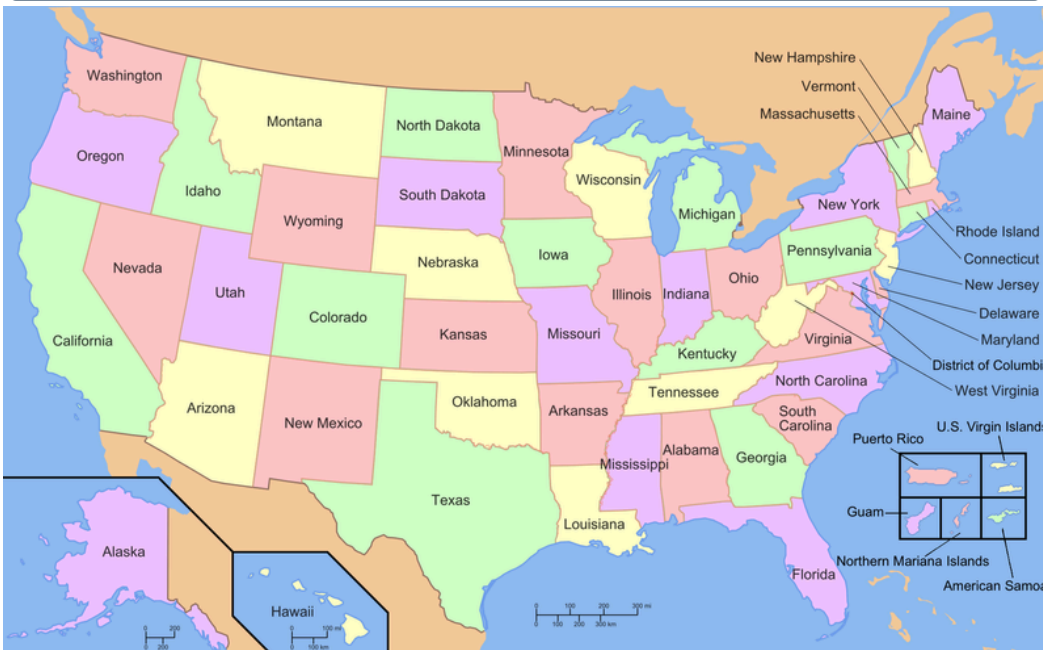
Washington
Montana
North Dakota
Minnesota
Oregon
Idaho
South Dakota
Wisconsin
Michigan
New York
Wyoming
Nebraska
Iowa
Pennsylvania
Nevada
Utah
Colorado
Illinois
Indiana
Ohio
California
Kansas
Missouri
Kentucky
Virginia
Arizona
New Mexico
Oklahoma
Arkansas
Tennessee
North Carolina
South Carolina
Mississippi
Alabama
Georgia
Texas
Louisiana
Florida
Alaska
Hawaii
New Hampshire
Vermont
Massachusetts
Maine
Rhode Island
Connecticut
New Jersey
Delaware
Maryland
District of Columbi
West Virginia
Puerto Rico
U.S. Virgin Islands
Guam
Northern Mariana Islands
American Samoa
0 100 200 300 mi
0 100 200 300 km
0 200
0 200
0 100 mi
0 100 km